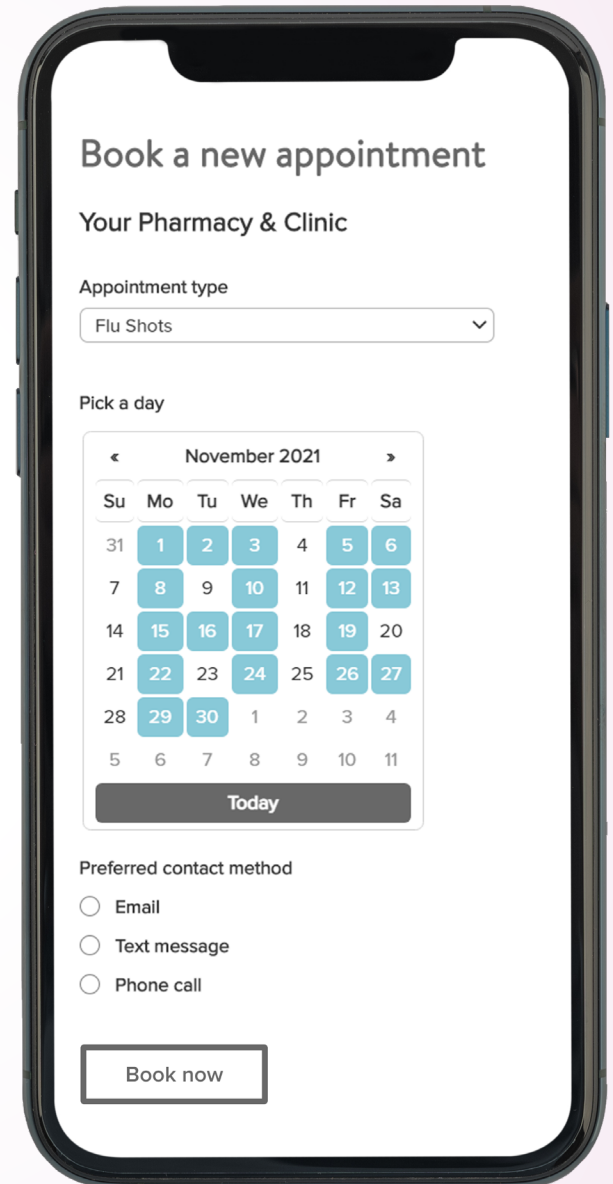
Book a new appointment

Your Pharmacy & Clinic

Appointment type

Flu Shots

Pick a day

« November 2021 »

| Su | Mo | Tu | We | Th | Fr | Sa |
|---|---|---|---|---|---|---|
| 31 | 1 | 2 | 3 | 4 | 5 | 6 |
| 7 | 8 | 9 | 10 | 11 | 12 | 13 |
| 14 | 15 | 16 | 17 | 18 | 19 | 20 |
| 21 | 22 | 23 | 24 | 25 | 26 | 27 |
| 28 | 29 | 30 | 1 | 2 | 3 | 4 |
| 5 | 6 | 7 | 8 | 9 | 10 | 11 |

Today

Preferred contact method

Email

Text message

Phone call

Book now